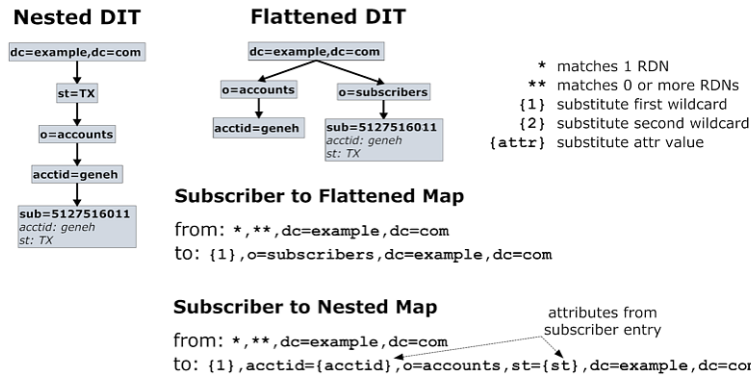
Nested DIT

dc=example,dc=com

st=TX

o=accounts

acctid=geneh

sub=5127516011
acctid: geneh
st: TX

Flattened DIT

dc=example,dc=com

o=accounts

acctid=geneh

o=subscribers

sub=5127516011
acctid: geneh
st: TX

* matches 1 RDN
** matches 0 or more RDNs
{1} substitute first wildcard
{2} substitute second wildcard
{attr} substitute attr value

Subscriber to Flattened Map

from: *,**,dc=example,dc=com
to: {1},o=subscribers,dc=example,dc=com

Subscriber to Nested Map

attributes from subscriber entry

from: *,**,dc=example,dc=com
to: {1},acctid={acctid},o=accounts,st={st},dc=example,dc=com